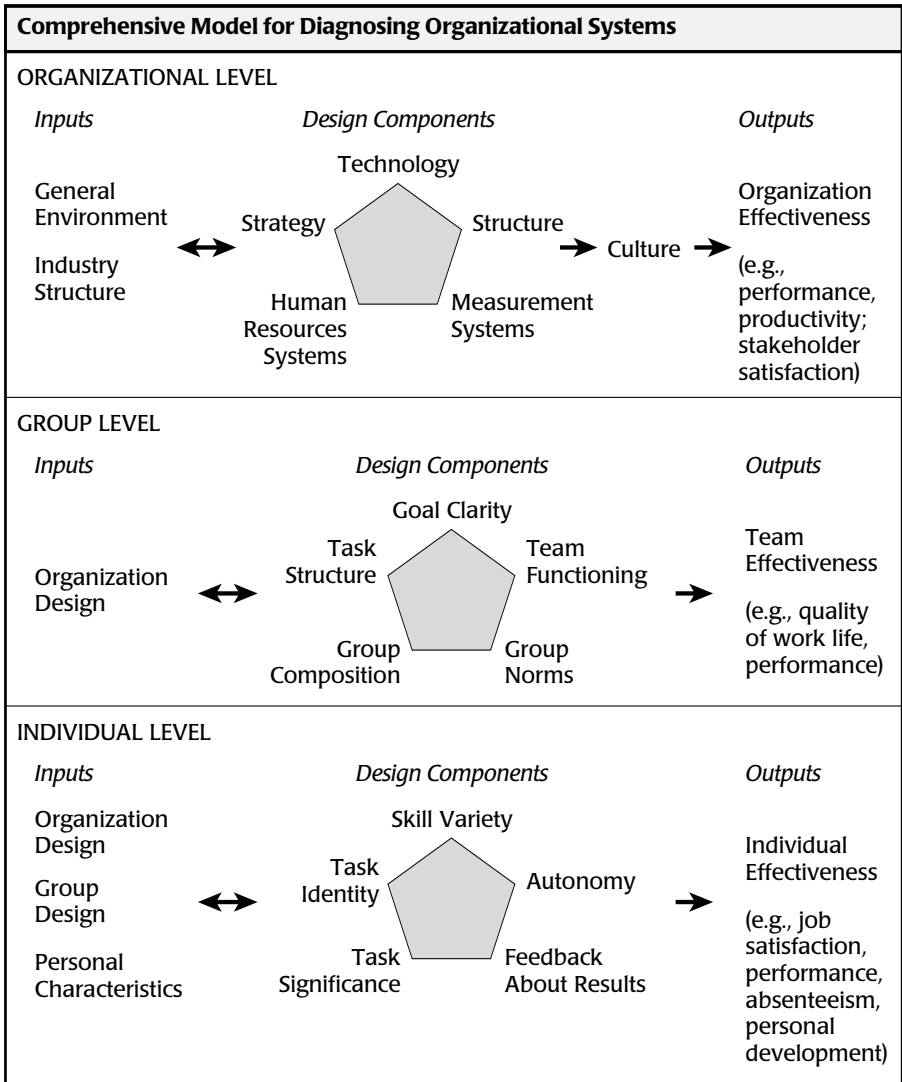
Comprehensive Model for Diagnosing Organizational Systems

ORGANIZATIONAL LEVEL

Inputs

General Environment

Industry Structure

Design Components

Technology

Strategy

Structure

Human Resources Systems

Measurement Systems

Culture

Outputs

Organization Effectiveness

(e.g., performance, productivity; stakeholder satisfaction)

GROUP LEVEL

Inputs

Organization Design

Design Components

Goal Clarity

Task Structure

Team Functioning

Group Composition

Group Norms

Outputs

Team Effectiveness

(e.g., quality of work life, performance)

INDIVIDUAL LEVEL

Inputs

Organization Design

Group Design

Personal Characteristics

Design Components

Skill Variety

Task Identity

Autonomy

Task Significance

Feedback About Results

Outputs

Individual Effectiveness

(e.g., job satisfaction, performance, absenteeism, personal development)